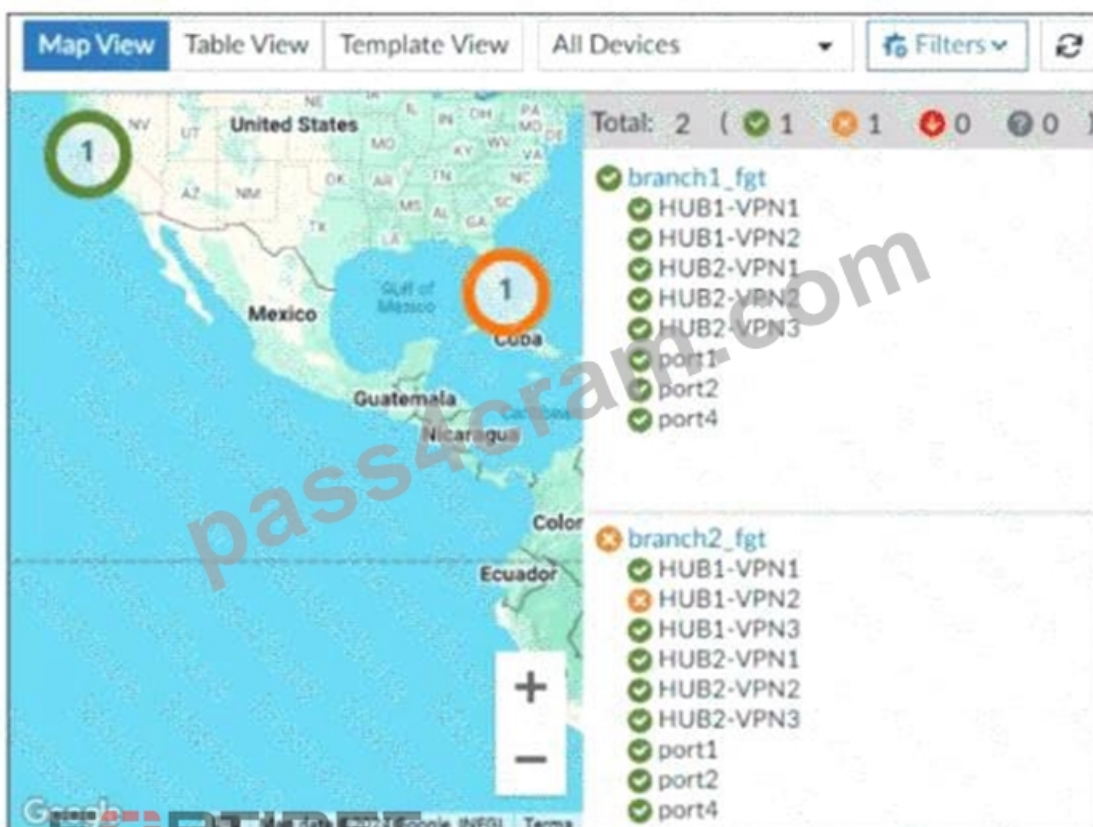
Map View Table View Template View All Devices Filters

NV UT United States NE IN OH PA MO KY WV VA AZ NM OK AR TN NC MS AL GA SC TX LA

Mexico Gulf of Mexico Cuba Guatemala Nicaragua Caribbean Color Ecuador

1

1

+

−

Google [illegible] Terms

Total: 2 ( 1 1 0 0

branch1_fgt
HUB1-VPN1
HUB1-VPN2
HUB2-VPN1
HUB2-VPN2
HUB2-VPN3
port1
port2
port4

branch2_fgt
HUB1-VPN1
HUB1-VPN2
HUB1-VPN3
HUB2-VPN1
HUB2-VPN2
HUB2-VPN3
port1
port2
port4

pass4cram.com